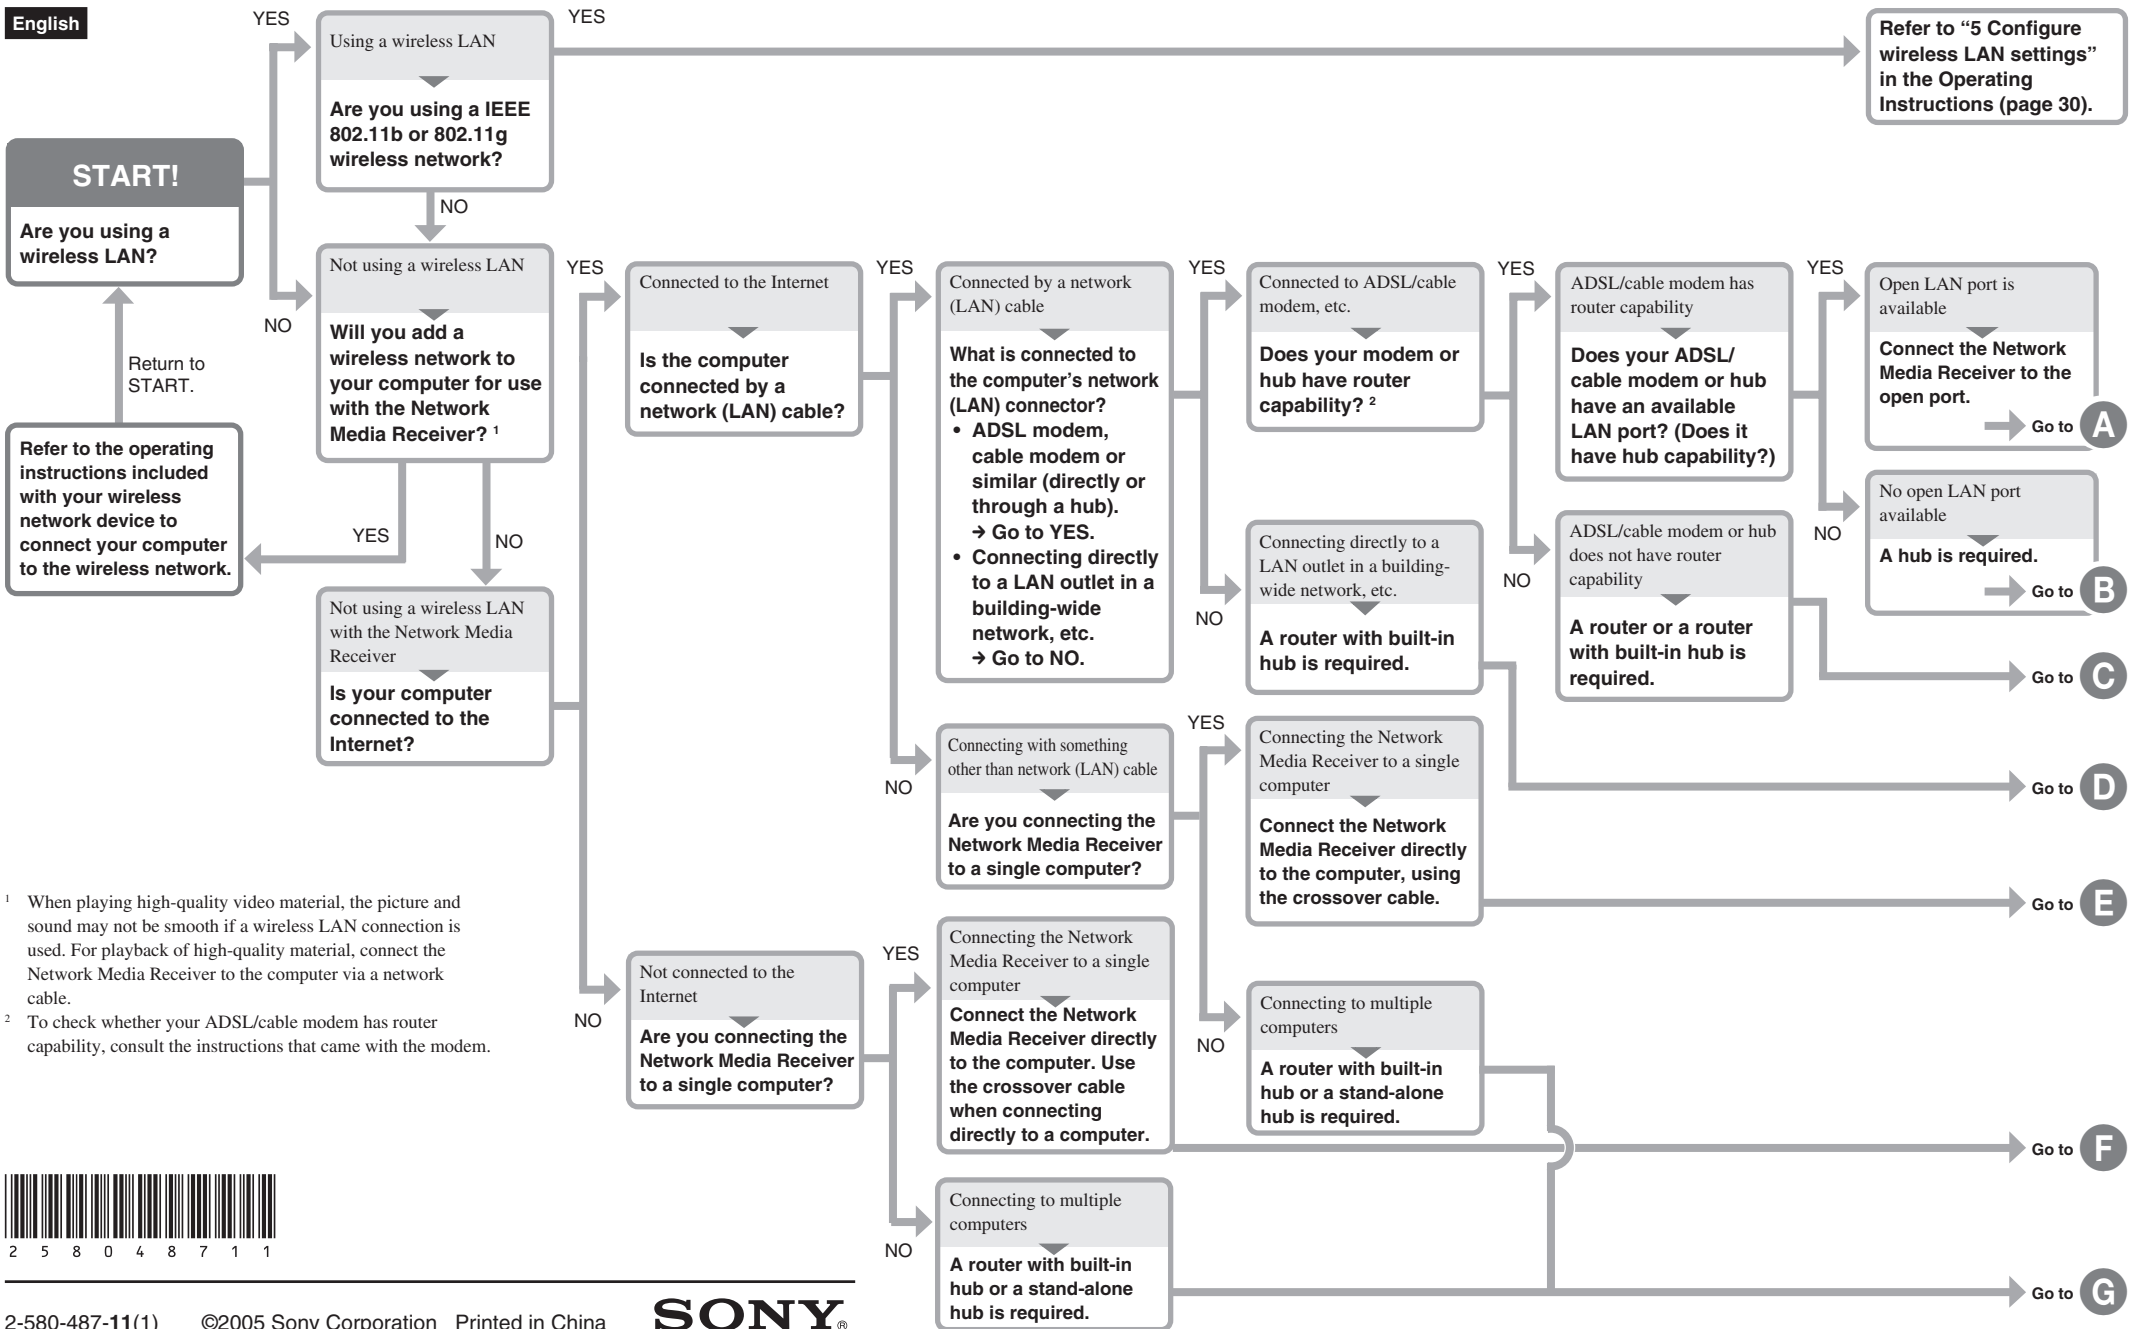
English

START!

Are you using a wireless LAN?

YES

Using a wireless LAN

Are you using a IEEE 802.11b or 802.11g wireless network?

YES

Refer to "5 Configure wireless LAN settings" in the Operating Instructions (page 30).

NO

NO

Not using a wireless LAN

Will you add a wireless network to your computer for use with the Network Media Receiver? ¹

Return to START.

Refer to the operating instructions included with your wireless network device to connect your computer to the wireless network.

YES

NO

Not using a wireless LAN with the Network Media Receiver

Is your computer connected to the Internet?

YES

Connected to the Internet

Is the computer connected by a network (LAN) cable?

YES

Connected by a network (LAN) cable

What is connected to the computer's network (LAN) connector?
• ADSL modem, cable modem or similar (directly or through a hub). → Go to YES.
• Connecting directly to a LAN outlet in a building-wide network, etc. → Go to NO.

YES

Connected to ADSL/cable modem, etc.

Does your modem or hub have router capability? ²

YES

ADSL/cable modem has router capability

Does your ADSL/ cable modem or hub have an available LAN port? (Does it have hub capability?)

YES

Open LAN port is available

Connect the Network Media Receiver to the open port.

Go to A

NO

No open LAN port available

A hub is required.

Go to B

NO

ADSL/cable modem or hub does not have router capability

A router or a router with built-in hub is required.

Go to C

NO

Connecting directly to a LAN outlet in a building-wide network, etc.

A router with built-in hub is required.

Go to D

NO

Connecting with something other than network (LAN) cable

Are you connecting the Network Media Receiver to a single computer?

YES

Connecting the Network Media Receiver to a single computer

Connect the Network Media Receiver directly to the computer, using the crossover cable.

Go to E

NO

Connecting to multiple computers

A router with built-in hub or a stand-alone hub is required.

NO

Not connected to the Internet

Are you connecting the Network Media Receiver to a single computer?

YES

Connecting the Network Media Receiver to a single computer

Connect the Network Media Receiver directly to the computer. Use the crossover cable when connecting directly to a computer.

Go to F

NO

Connecting to multiple computers

A router with built-in hub or a stand-alone hub is required.

Go to G

¹ When playing high-quality video material, the picture and sound may not be smooth if a wireless LAN connection is used. For playback of high-quality material, connect the Network Media Receiver to the computer via a network cable.
² To check whether your ADSL/cable modem has router capability, consult the instructions that came with the modem.

2 5 8 0 4 8 7 1 1

2-580-487-11(1) ©2005 Sony Corporation Printed in China

SONY